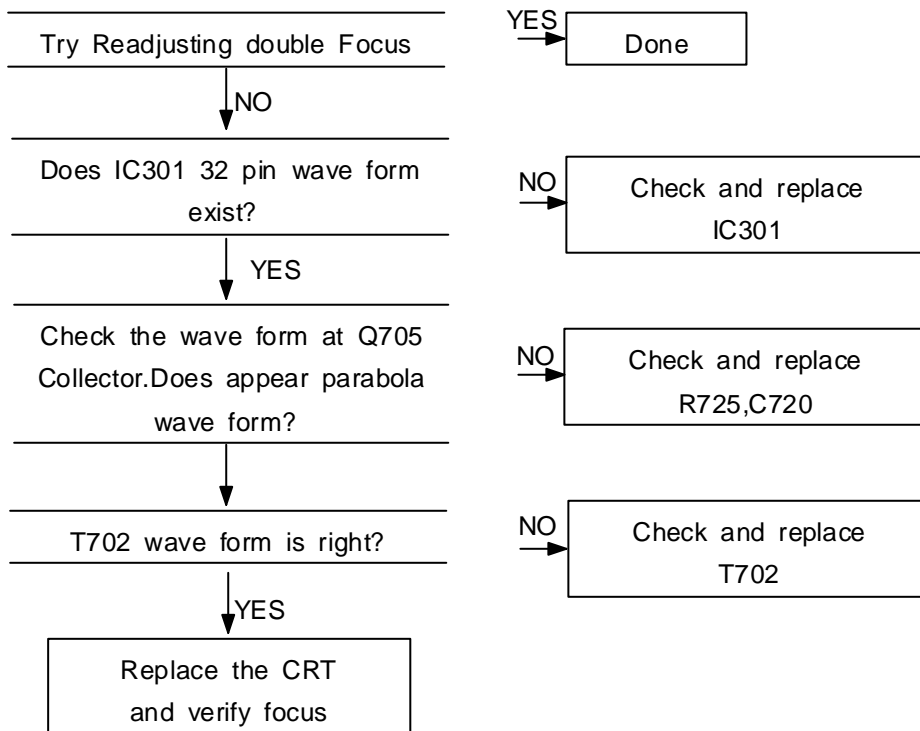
Try Readjusting double Focus

YES

Done

NO

Does IC301 32 pin wave form exist?

NO

Check and replace IC301

YES

Check the wave form at Q705 Collector.Does appear parabola wave form?

NO

Check and replace R725,C720

T702 wave form is right?

NO

Check and replace T702

YES

Replace the CRT and verify focus